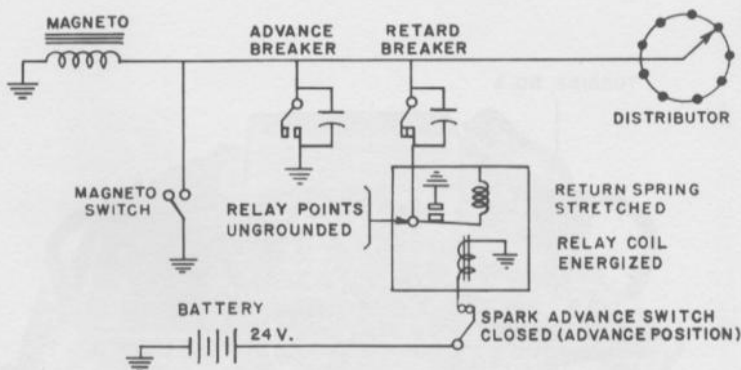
MAGNETO

ADVANCE BREAKER

RETARD BREAKER

DISTRIBUTOR

MAGNETO SWITCH

RELAY POINTS UNGROUNDED

RETURN SPRING STRETCHED

RELAY COIL ENERGIZED

BATTERY

24 V.

SPARK ADVANCE SWITCH CLOSED (ADVANCE POSITION)